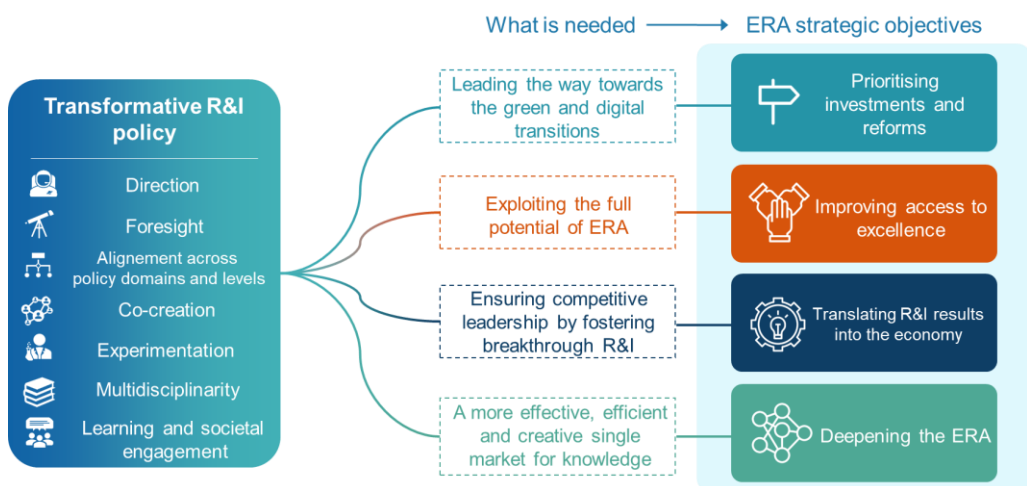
What is needed → ERA strategic objectives

Transformative R&I policy

Direction

Foresight

Alignement across policy domains and levels

Co-creation

Experimentation

Multidisciplinarity

Learning and societal engagement

Leading the way towards the green and digital transitions

Exploiting the full potential of ERA

Ensuring competitive leadership by fostering breakthrough R&I

A more effective, efficient and creative single market for knowledge

Prioritising investments and reforms

Improving access to excellence

Translating R&I results into the economy

Deepening the ERA